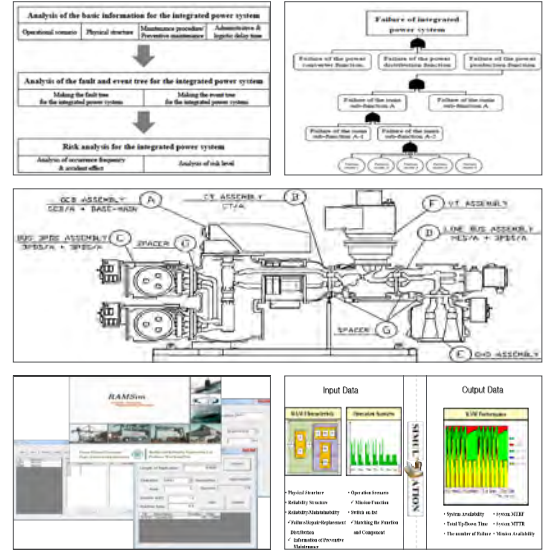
Analysis of the basic information for the integrated power system

| Operational scenario | Physical structure | Maintenance procedure/ Preventive maintenance | Administrative & logistic delay time |
|---|---|---|---|

Analysis of the fault and event tree for the integrated power system

| Making the fault tree for the integrated power system | Making the event tree for the integrated power system |
|---|---|

Risk analysis for the integrated power system

| Analysis of occurrence frequency & accident effect | Analysis of risk level |
|---|---|

Failure of integrated power system

Failure of the power converter function

Failure of the power distribution function

Failure of the power production function

Failure of the main sub-function A

Failure of the main sub-function A

Failure of the main sub-function A-1

Failure of the main sub-function A-2

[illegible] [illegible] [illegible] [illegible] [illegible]

GCB ASSEMBLY GCB/A + BASE-MAIN

A

CT ASSEMBLY CT/A

B

F

VT ASSEMBLY

BUS DPDS ASSEMBLY DPDS/A + DPDS/A

C

SPACER

G

D

LINE BUS ASSEMBLY MES/A + DPDS/A

SPACER

G

E

CHD ASSEMBLY

RAMSim

Input Data

SIMULATION

Output Data

• Physical Structure
• Reliability Structure
• Reliability/Maintainability
• Failure/Repair/Replacement Distribution
• Information of Preventive Maintenance
• Operation Scenario
• Mission Function
• Switch on/off
• Matching the Function and Component

• System Availability
• Total Up/Down Time
• The number of Failure
• System MTBF
• System MTTR
• Mission Availability